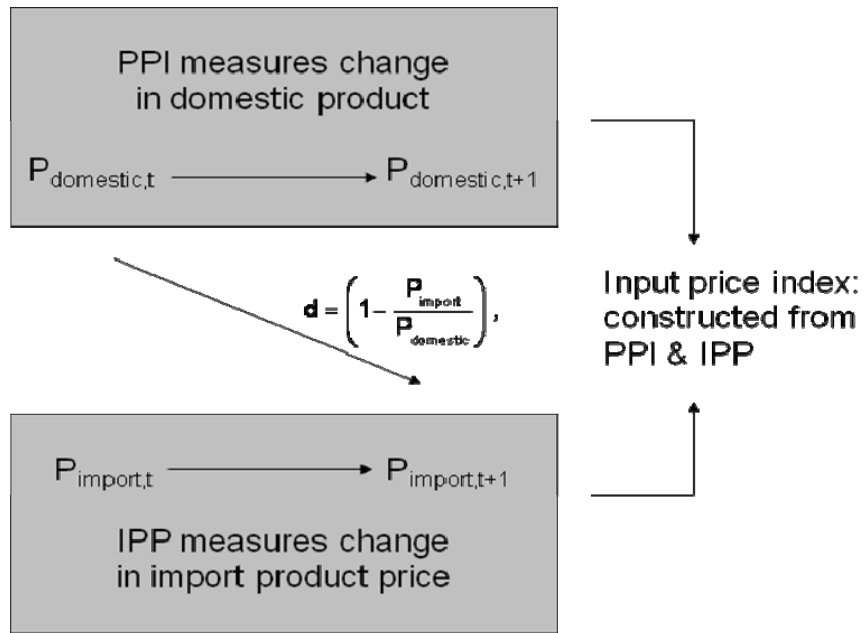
PPI measures change in domestic product

$P_{domestic,t}$ → $P_{domestic,t+1}$

$\mathbf{d} = \left(1 - \frac{P_{import}}{P_{domestic}}\right),$

Input price index: constructed from PPI & IPP

$P_{import,t}$ → $P_{import,t+1}$

IPP measures change in import product price